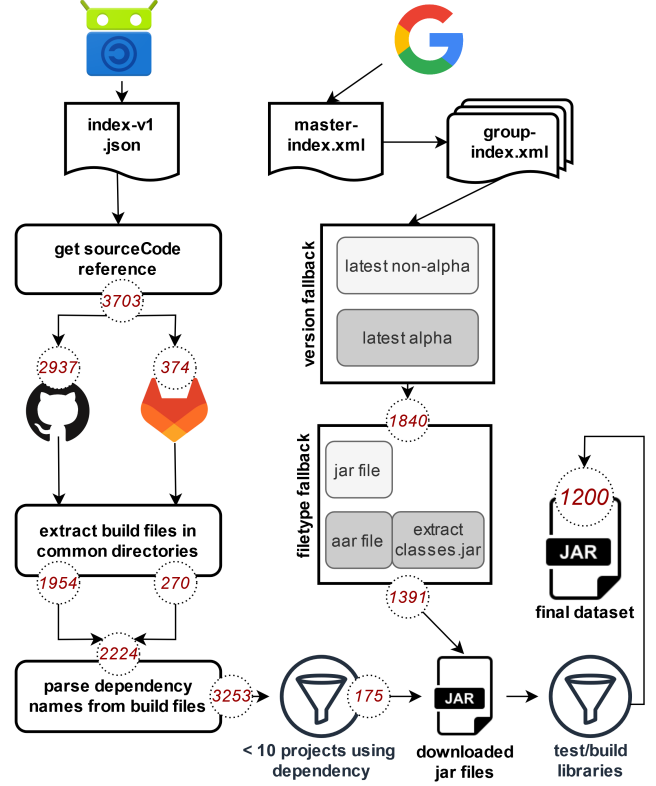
index-v1 .json

master-index.xml

group-index.xml

get sourceCode reference

3703

2937

374

version fallback

latest non-alpha

latest alpha

1840

filetype fallback

jar file

aar file

extract classes.jar

1391

1200

JAR

final dataset

extract build files in common directories

1954

270

2224

parse dependency names from build files

3253

175

JAR

< 10 projects using dependency

downloaded jar files

test/build libraries